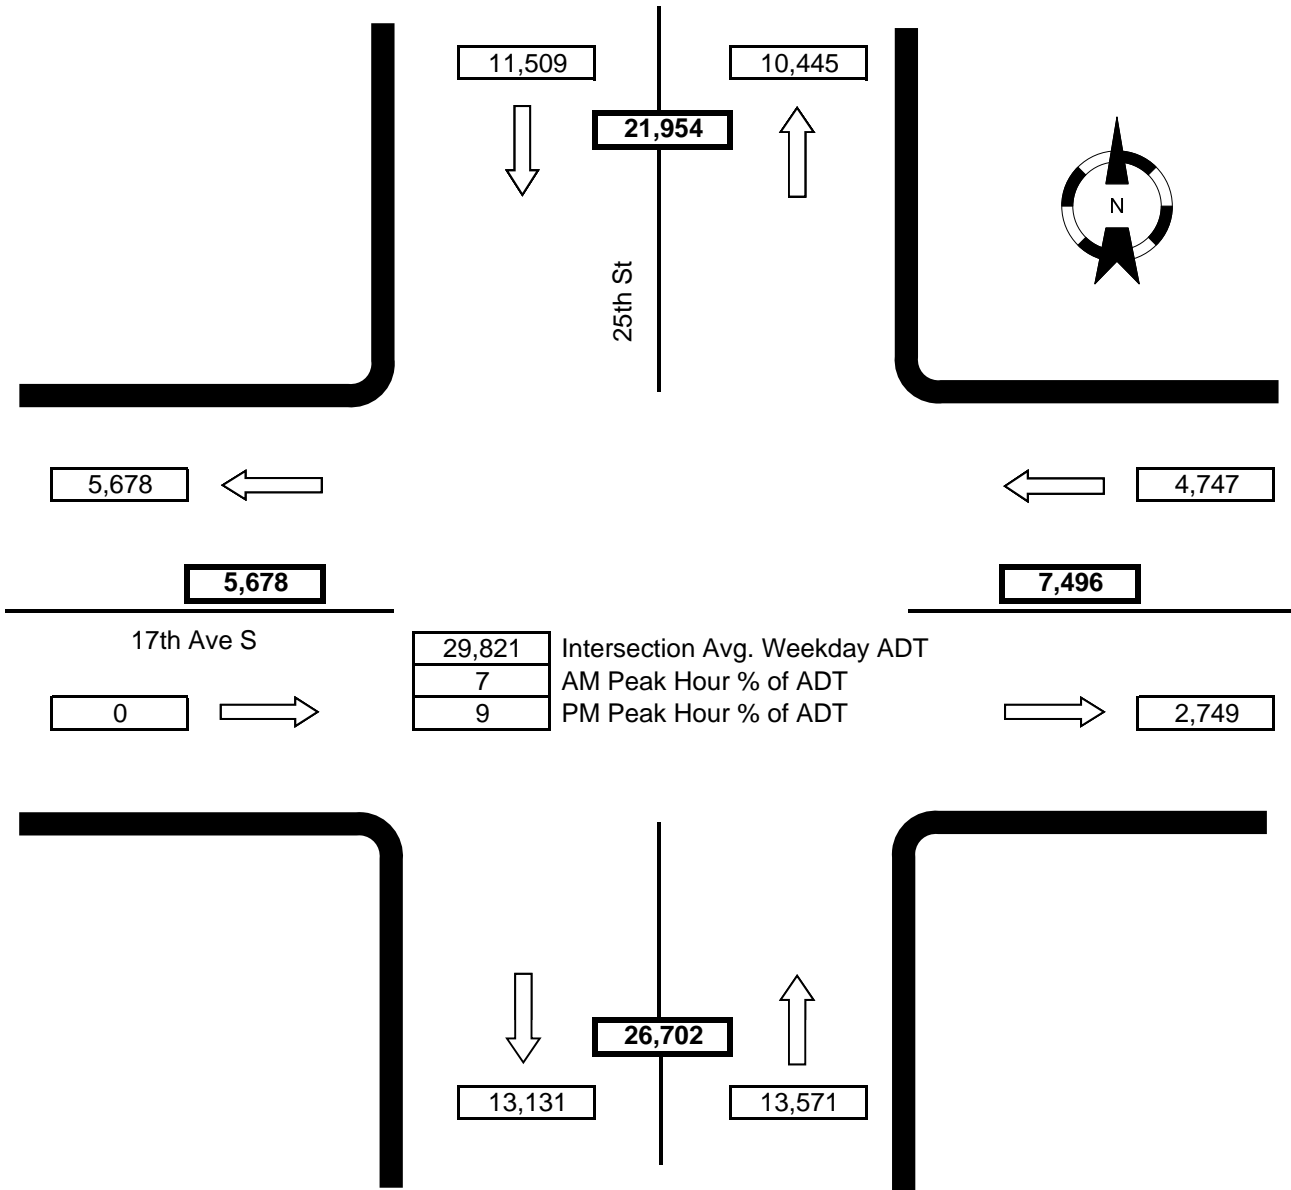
11,509

10,445

21,954

N

25th St

5,678

4,747

5,678

7,496

17th Ave S

| 29,821 | Intersection Avg. Weekday ADT |
|---|---|
| 7 | AM Peak Hour % of ADT |
| 9 | PM Peak Hour % of ADT |

0

2,749

26,702

13,131

13,571